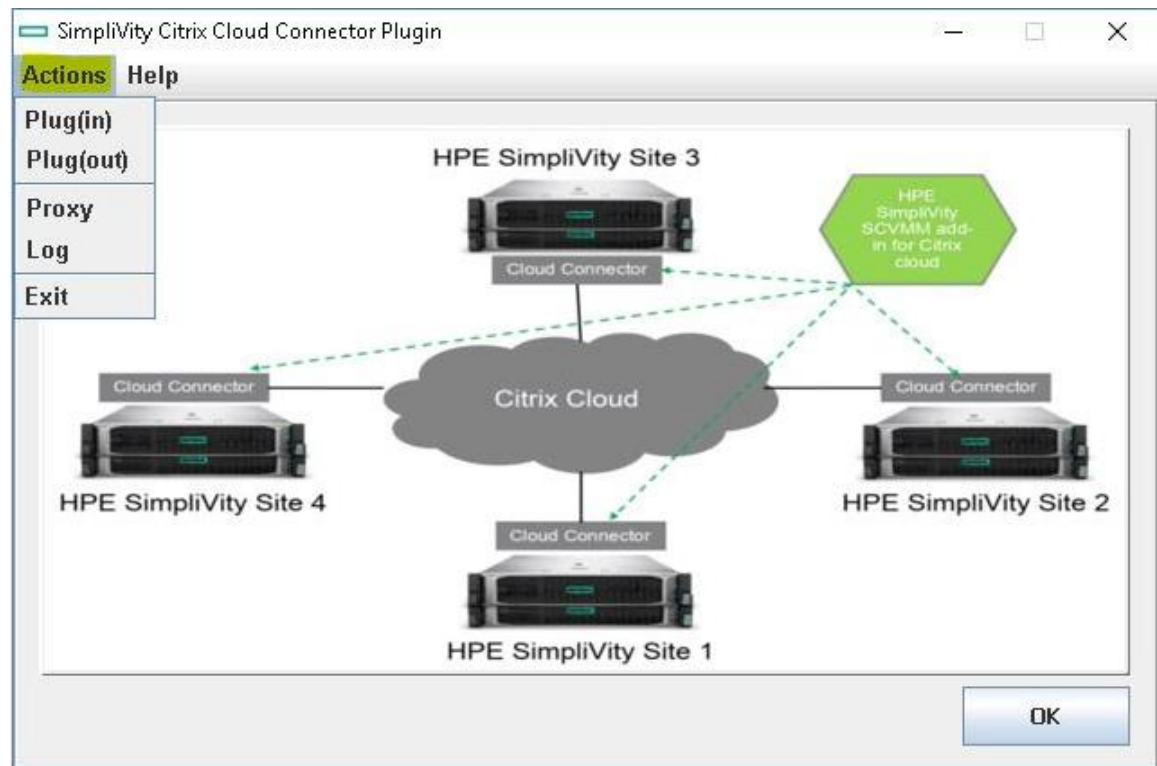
SimpliVity Citrix Cloud Connector Plugin

Actions Help

Plug(in)
Plug(out)
Proxy
Log
Exit

HPE SimpliVity Site 3

Cloud Connector

HPE SimpliVity SCVMM add-in for Citrix cloud

Cloud Connector

Citrix Cloud

Cloud Connector

HPE SimpliVity Site 4

HPE SimpliVity Site 2

Cloud Connector

HPE SimpliVity Site 1

OK